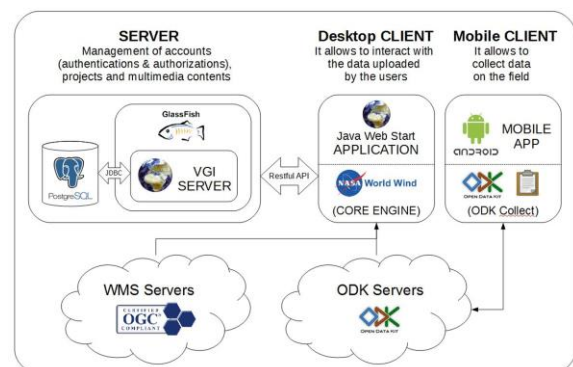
SERVER
Management of accounts (authentications & authorizations), projects and multimedia contents

Desktop CLIENT
It allows to interact with the data uploaded by the users

Mobile CLIENT
It allows to collect data on the field

PostgreSQL

JDBC

GlassFish

VGI SERVER

Restful API

Java Web Start APPLICATION

NASA World Wind

(CORE ENGINE)

android

MOBILE APP

ODK OPEN DATA KIT

(ODK Collect)

WMS Servers

CERTIFIED OGC COMPLIANT

ODK Servers

ODK OPEN DATA KIT